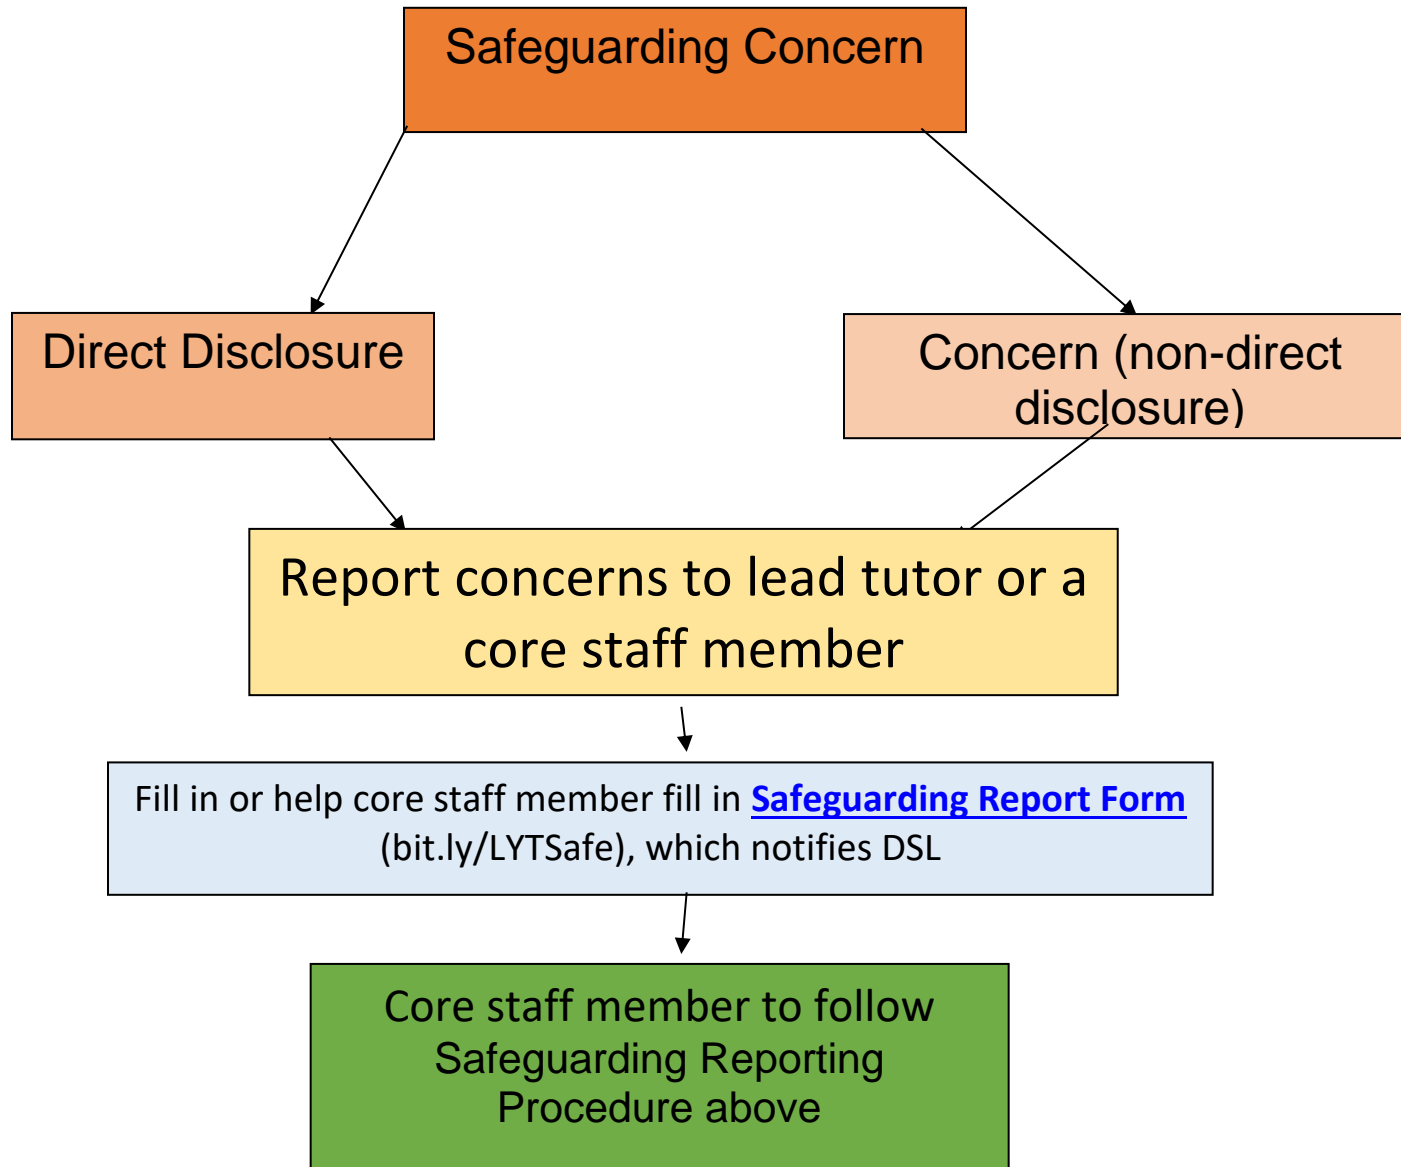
Safeguarding Concern

Direct Disclosure

Concern (non-direct disclosure)

Report concerns to lead tutor or a core staff member

Fill in or help core staff member fill in Safeguarding Report Form (bit.ly/LYTSafe), which notifies DSL

Core staff member to follow Safeguarding Reporting Procedure above